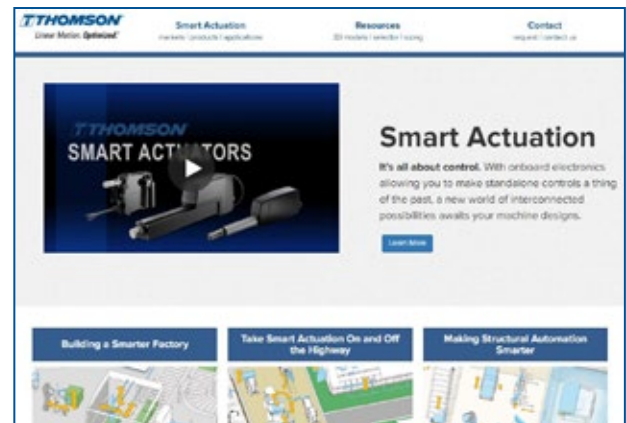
THOMSON
Linear Motion. Optimized.

Smart Actuation
markets | products | applications

Resources
3D models | selector | sizing

Contact
request | contact us

THOMSON
SMART ACTUATORS

Smart Actuation

It's all about control. With onboard electronics allowing you to make standalone controls a thing of the past, a new world of interconnected possibilities awaits your machine designs.

Learn More

Building a Smarter Factory

Take Smart Actuation On and Off the Highway

Making Structural Automation Smarter